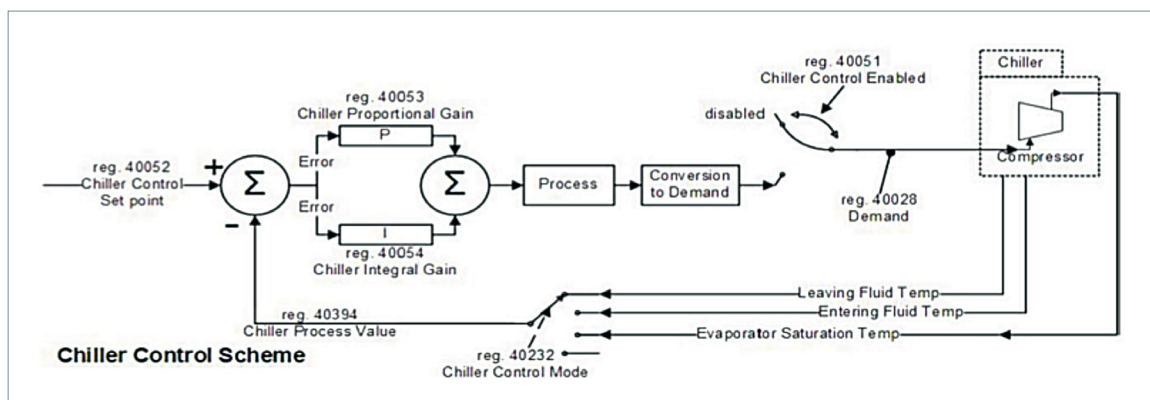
reg. 40051
Chiller Control Enabled

Chiller

reg. 40053
Chiller Proportional Gain

disabled

P

reg. 40052
Chiller Control
Set point

+

$\Sigma$

Error

$\Sigma$

Process

Conversion to Demand

Compressor

Error

-

I

reg. 40054
Chiller Integral Gain

reg. 40028
Demand

Leaving Fluid Temp

reg. 40394
Chiller Process Value

Entering Fluid Temp

Evaporator Saturation Temp

Chiller Control Scheme

reg. 40232
Chiller Control Mode